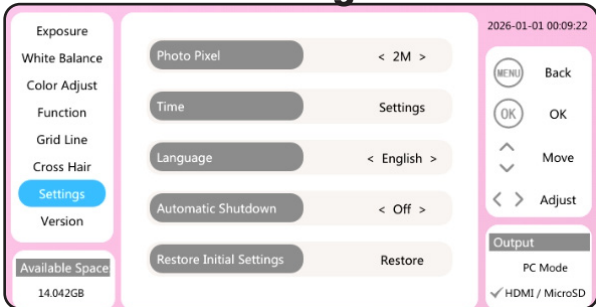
Exposure
White Balance
Color Adjust
Function
Grid Line
Cross Hair
Settings
Version

Available Space
14.042GB

Photo Pixel < 2M >
Time Settings
Language < English >
Automatic Shutdown < Off >
Restore Initial Settings Restore

2026-01-01 00:09:22

MENU Back
OK OK
Move
< > Adjust

Output
PC Mode
✓ HDMI / MicroSD